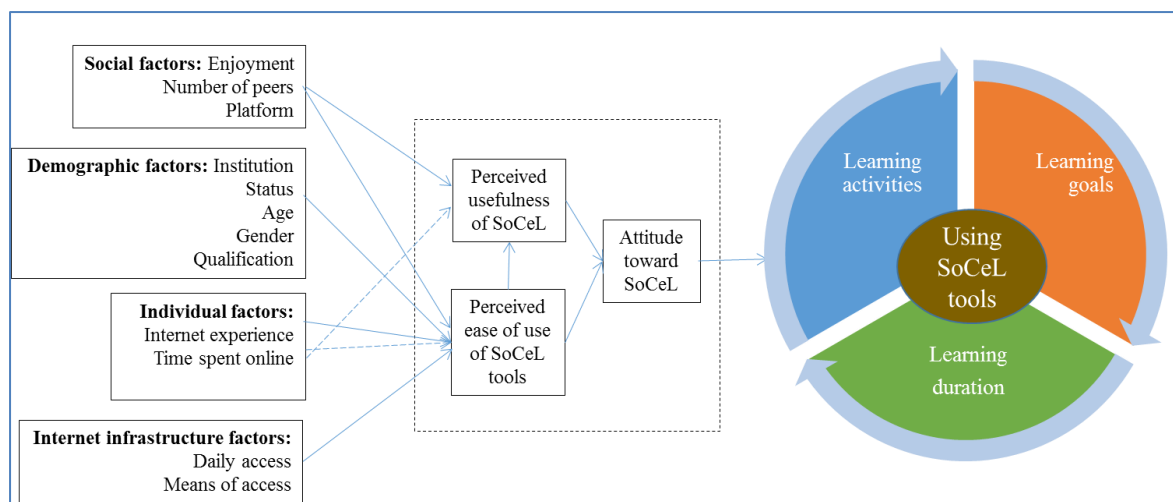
Social factors: Enjoyment
Number of peers
Platform

Demographic factors: Institution
Status
Age
Gender
Qualification

Individual factors:
Internet experience
Time spent online

Internet infrastructure factors:
Daily access
Means of access

Perceived usefulness of SoCeL

Perceived ease of use of SoCeL tools

Attitude toward SoCeL

Learning activities

Learning goals

Using SoCeL tools

Learning duration